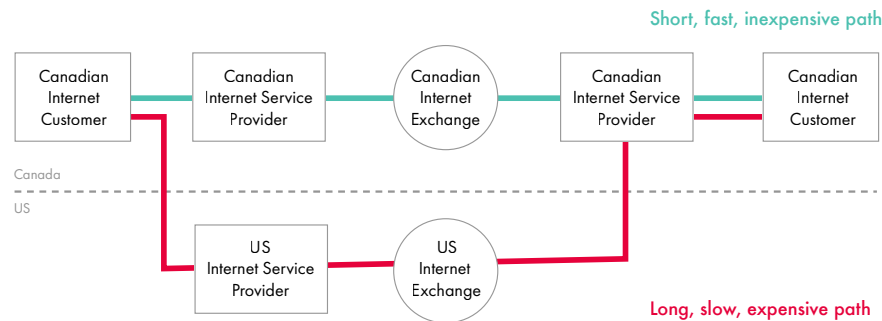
Short, fast, inexpensive path

Canadian Internet Customer

Canadian Internet Service Provider

Canadian Internet Exchange

Canadian Internet Service Provider

Canadian Internet Customer

Canada

US

US Internet Service Provider

US Internet Exchange

Long, slow, expensive path